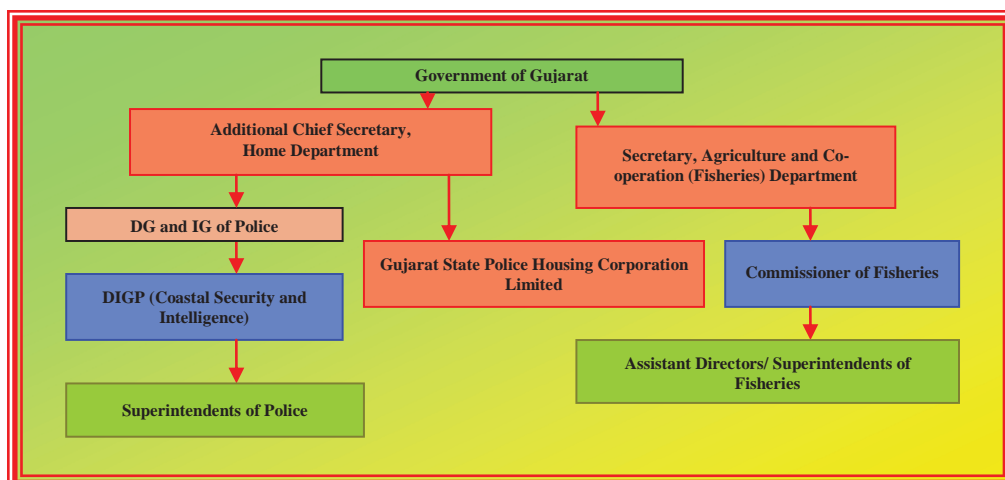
Government of Gujarat

Additional Chief Secretary, Home Department

Secretary, Agriculture and Cooperation (Fisheries) Department

DG and IG of Police

Gujarat State Police Housing Corporation Limited

Commissioner of Fisheries

DIGP (Coastal Security and Intelligence)

Assistant Directors/ Superintendents of Fisheries

Superintendents of Police